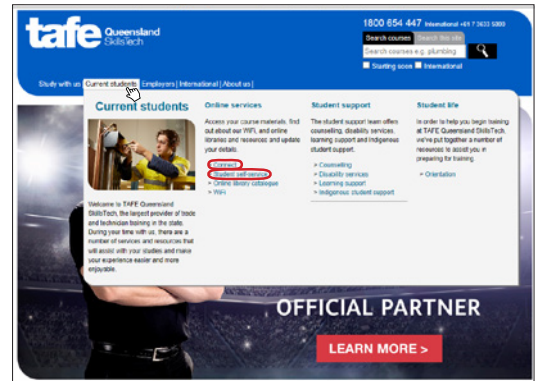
tafe Queensland SkillsTech

1800 654 447 International +61 7 3633 5000

Search courses | Search this site

Search courses e.g. plumbing

Starting soon International

Study with us | Current students | Employers | International | About us |

Current students

Welcome to TAFE Queensland SkillsTech, the largest provider of trade and technician training in the state. During your time with us, there are a number of services and resources that will assist with your studies and make your experience easier and more enjoyable.

Online services

Access your course materials, find out about our WiFi, and online libraries and resources and update your details.

> Connect
> Student self-service
> Online library catalogue
> WiFi

Student support

The student support team offers counselling, disability services, learning support and Indigenous student support.

> Counselling
> Disability services
> Learning support
> Indigenous student support

Student life

In order to help you begin training at TAFE Queensland SkillsTech, we've put together a number of resources to assist you in preparing for training.

> Orientation

OFFICIAL PARTNER

LEARN MORE >